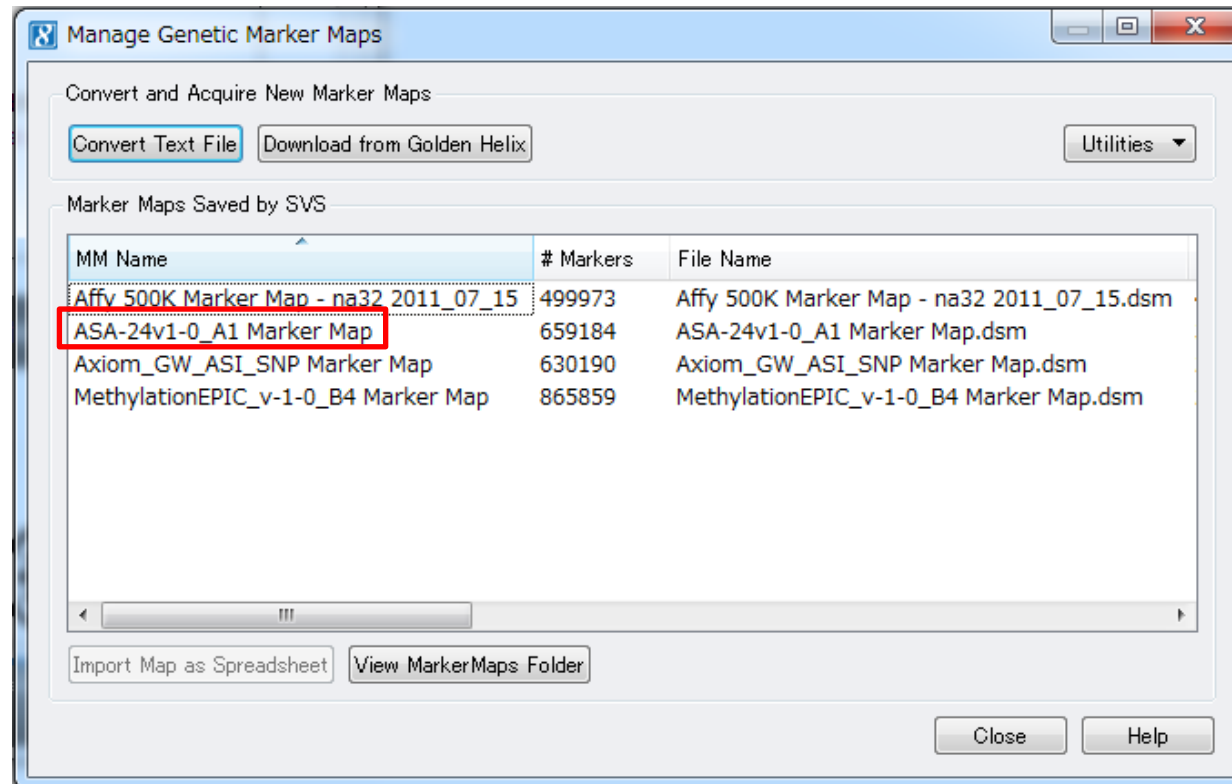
Manage Genetic Marker Maps

Convert and Acquire New Marker Maps

Convert Text File | Download from Golden Helix | Utilities ▼

Marker Maps Saved by SVS

| MM Name | # Markers | File Name |
|---|---|---|
| Affy 500K Marker Map - na32 2011_07_15 | 499973 | Affy 500K Marker Map - na32 2011_07_15.dsm |
| ASA-24v1-0_A1 Marker Map | 659184 | ASA-24v1-0_A1 Marker Map.dsm |
| Axiom_GW_ASI_SNP Marker Map | 630190 | Axiom_GW_ASI_SNP Marker Map.dsm |
| MethylationEPIC_v-1-0_B4 Marker Map | 865859 | MethylationEPIC_v-1-0_B4 Marker Map.dsm |

Import Map as Spreadsheet | View MarkerMaps Folder

Close | Help